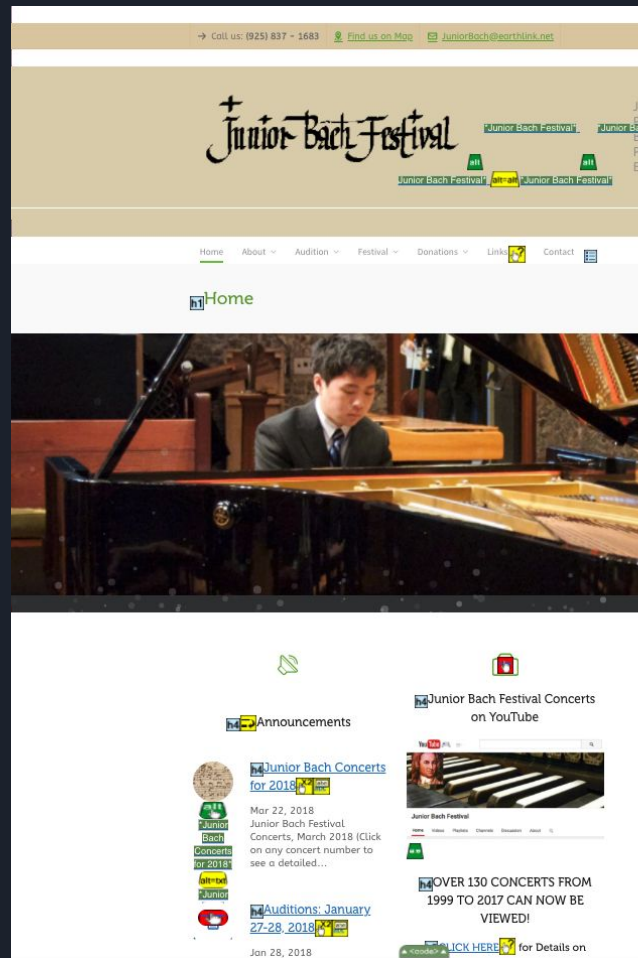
Call us: (925) 837 - 1683 Find us on Map JuniorBach@earthlink.net

Junior Bach Festival

"Junior Bach Festival" "Junior Ba

alt alt

"Junior Bach Festival" alt=alt "Junior Bach Festival"

Home About Audition Festival Donations Links Contact

h1 Home

h4 Announcements

h4 Junior Bach Concerts for 2018

Mar 22, 2018
Junior Bach Festival Concerts, March 2018 (Click on any concert number to see a detailed...

"Junior Bach Concerts for 2018"

alt=txt
"Junior

h4 Auditions: January 27-28, 2018

Jan 28, 2018

h4 Junior Bach Festival Concerts on YouTube

YouTube Home Videos Playlists Channels Discussion About
Junior Bach Festival

h4 OVER 130 CONCERTS FROM 1999 TO 2017 CAN NOW BE VIEWED!

CLICK HERE for Details on

<code>